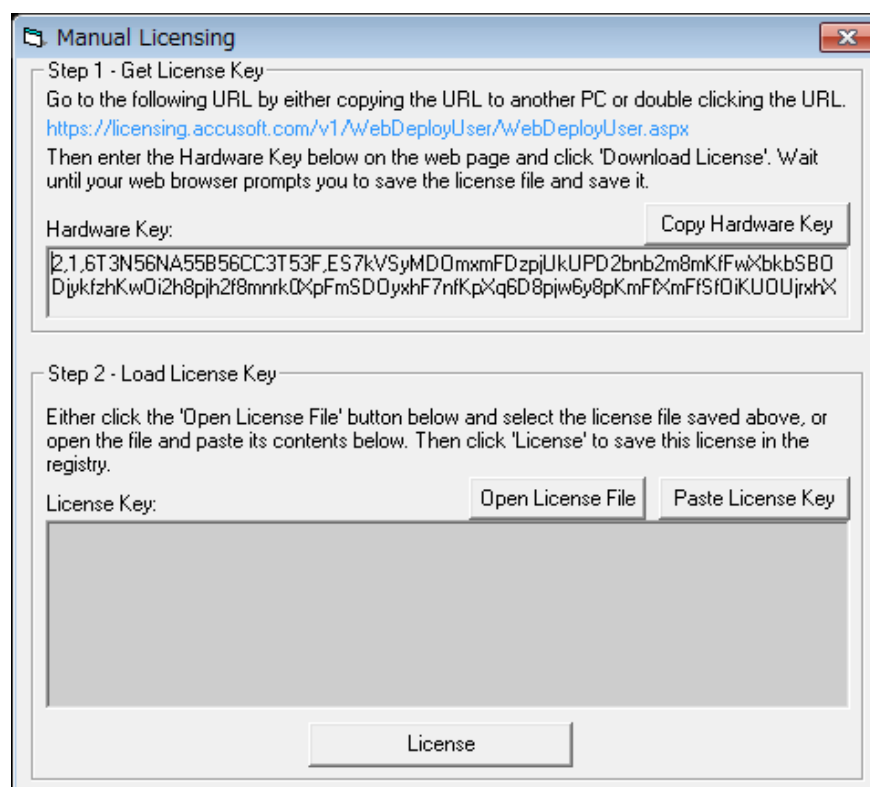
Manual Licensing

Step 1 - Get License Key

Go to the following URL by either copying the URL to another PC or double clicking the URL.

https://licensing.accusoft.com/v1/WebDeployUser/WebDeployUser.aspx

Then enter the Hardware Key below on the web page and click 'Download License'. Wait until your web browser prompts you to save the license file and save it.

Hardware Key:

Copy Hardware Key

2,1,6T3N56NA55B56CC3T53F,ES7kVSyMDOmxmFDzpjUkUPD2bnb2m8mKfFwXbkbSBODjykfzhKwOi2h8pjh2f8mnrk0XpFmSDOyxhF7nfKpXq6D8pjw6y8pKmFfXmFfSfOiKUOUjrxhX

Step 2 - Load License Key

Either click the 'Open License File' button below and select the license file saved above, or open the file and paste its contents below. Then click 'License' to save this license in the registry.

License Key:

Open License File

Paste License Key

License